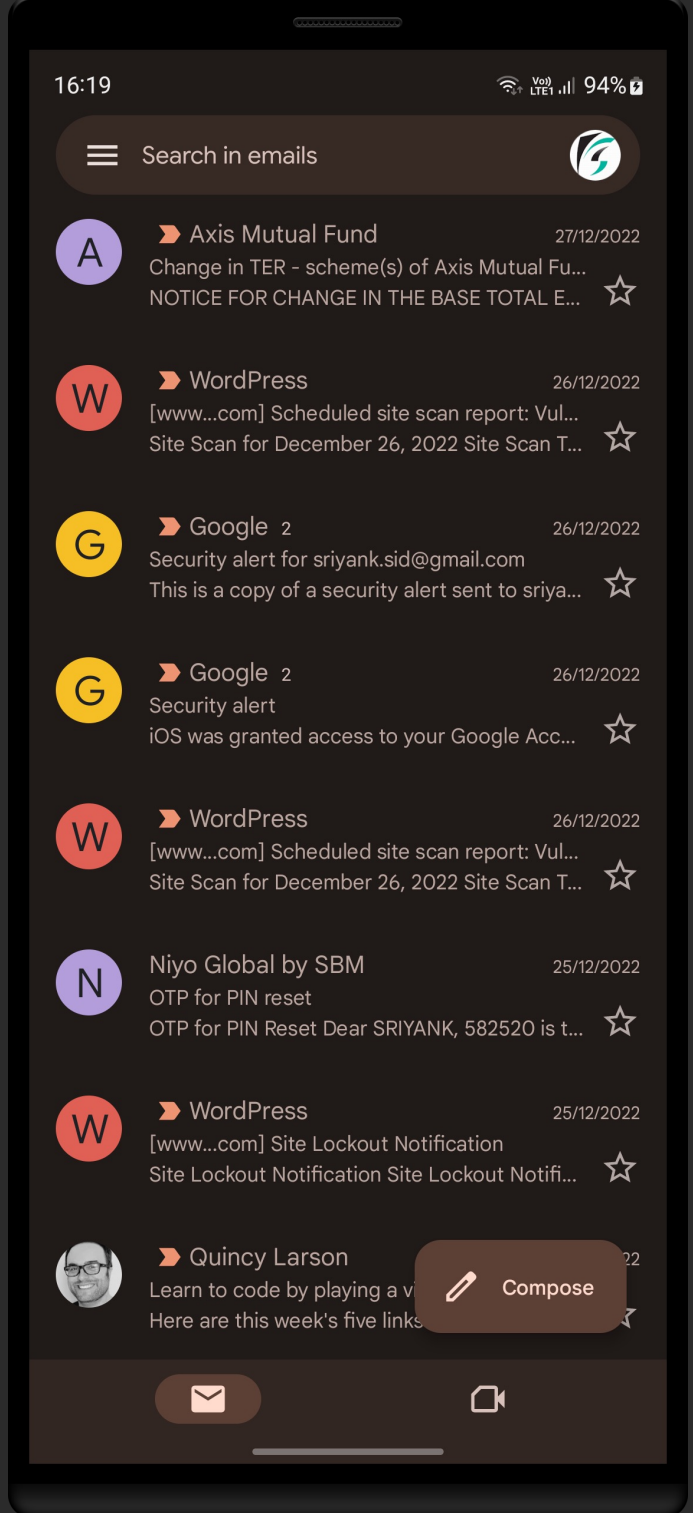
16:19
Vo) LTE1 94%

Search in emails

A
Axis Mutual Fund
27/12/2022
Change in TER - scheme(s) of Axis Mutual Fu...
NOTICE FOR CHANGE IN THE BASE TOTAL E...

W
WordPress
26/12/2022
[www...com] Scheduled site scan report: Vul...
Site Scan for December 26, 2022 Site Scan T...

G
Google 2
26/12/2022
Security alert for sriyank.sid@gmail.com
This is a copy of a security alert sent to sriya...

G
Google 2
26/12/2022
Security alert
iOS was granted access to your Google Acc...

W
WordPress
26/12/2022
[www...com] Scheduled site scan report: Vul...
Site Scan for December 26, 2022 Site Scan T...

N
Niyo Global by SBM
25/12/2022
OTP for PIN reset
OTP for PIN Reset Dear SRIYANK, 582520 is t...

W
WordPress
25/12/2022
[www...com] Site Lockout Notification
Site Lockout Notification Site Lockout Notifi...

Quincy Larson
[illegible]22
Learn to code by playing a v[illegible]
Here are this week's five links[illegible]

Compose